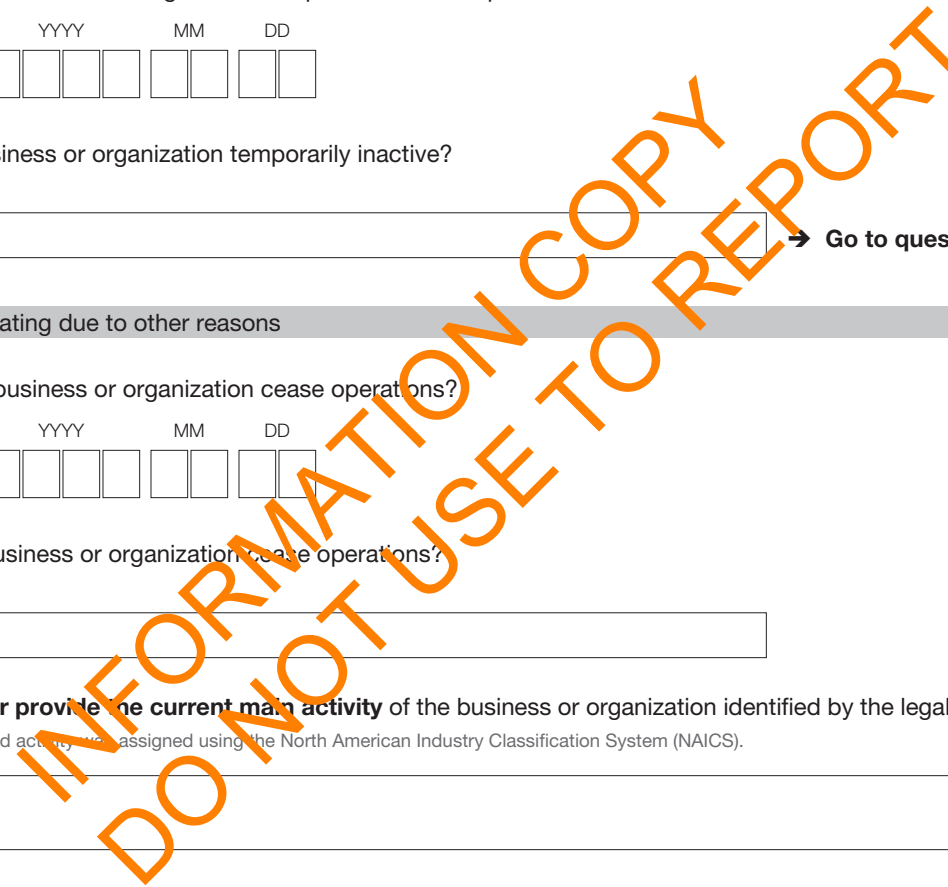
YYYY MM DD

iness or organization temporarily inactive?

➔ Go to ques

ating due to other reasons

business or organization cease operat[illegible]ons?

YYYY MM DD

usiness or organization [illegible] operat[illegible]ons?

r provi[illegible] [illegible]e current ma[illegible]n activity of the business or organization identified by the legal

d act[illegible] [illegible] assigned using the North American Industry Classification System (NAICS).

INFORMATION COPY
DO NOT USE TO REPORT